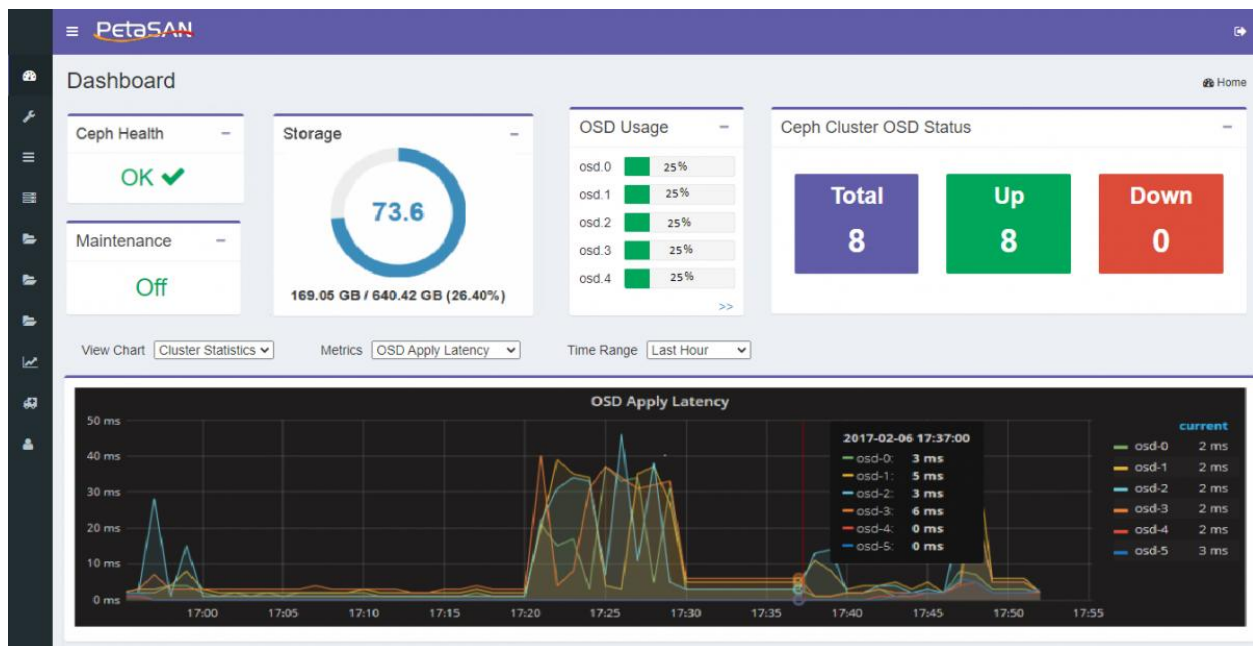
PetaSAN

Dashboard

Home

Ceph Health –

OK ✔

Maintenance –

Off

Storage –

73.6

169.05 GB / 640.42 GB (26.40%)

OSD Usage –

| | |
|---|---|
| osd.0 | 25% |
| osd.1 | 25% |
| osd.2 | 25% |
| osd.3 | 25% |
| osd.4 | 25% |

>>

Ceph Cluster OSD Status –

| Total | Up | Down |
|---|---|---|
| 8 | 8 | 0 |

View Chart Cluster Statistics

Metrics OSD Apply Latency

Time Range Last Hour

OSD Apply Latency

50 ms
40 ms
30 ms
20 ms
10 ms
0 ms

17:00 17:05 17:10 17:15 17:20 17:25 17:30 17:35 17:40 17:45 17:50 17:55

2017-02-06 17:37:00
osd-0: 3 ms
osd-1: 5 ms
osd-2: 3 ms
osd-3: 6 ms
osd-4: 0 ms
osd-5: 0 ms

| | current |
|---|---|
| osd-0 | 2 ms |
| osd-1 | 2 ms |
| osd-2 | 2 ms |
| osd-3 | 2 ms |
| osd-4 | 2 ms |
| osd-5 | 3 ms |